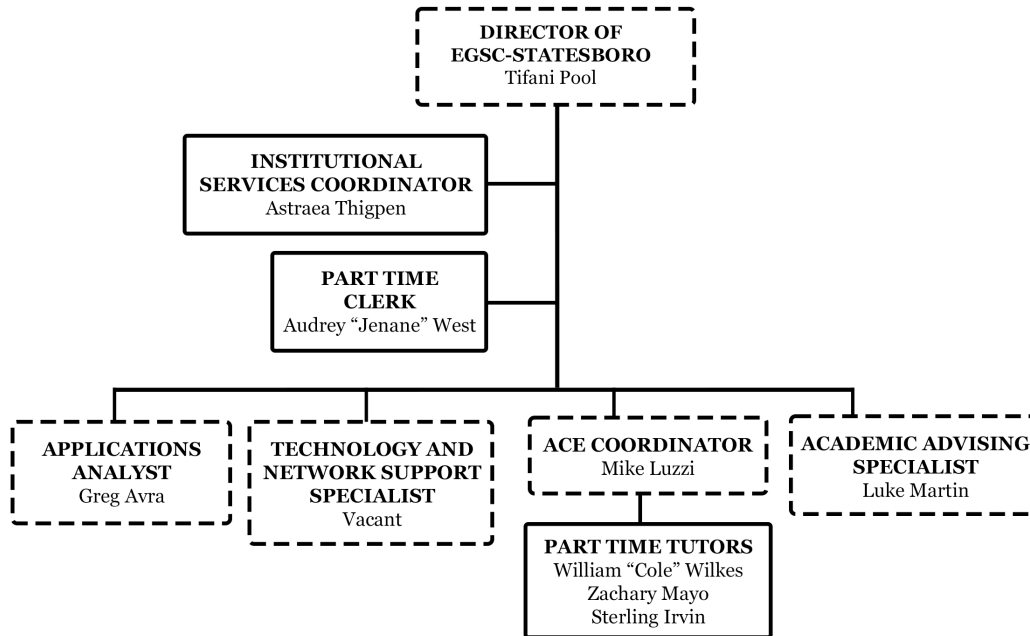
DIRECTOR OF EGSC-STATESBORO
Tifani Pool

INSTITUTIONAL SERVICES COORDINATOR
Astraea Thigpen

PART TIME CLERK
Audrey "Jenane" West

APPLICATIONS ANALYST
Greg Avra

TECHNOLOGY AND NETWORK SUPPORT SPECIALIST
Vacant

ACE COORDINATOR
Mike Luzzi

ACADEMIC ADVISING SPECIALIST
Luke Martin

PART TIME TUTORS
William "Cole" Wilkes
Zachary Mayo
Sterling Irvin